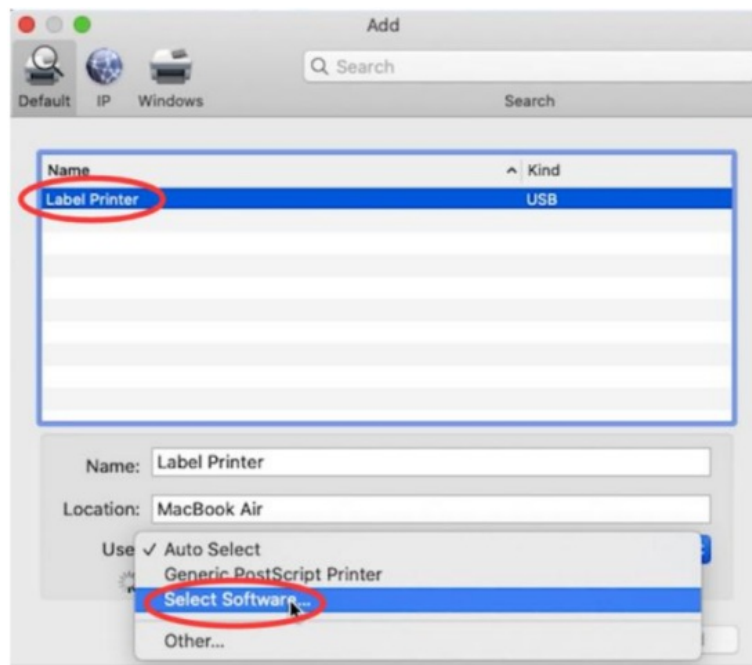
Add

Default IP Windows

Search

Search

| Name | Kind |
|---|---|
| Label Printer | USB |

Name: Label Printer

Location: MacBook Air

Use ✓ Auto Select
Generic PostScript Printer
Select Software...
Other...